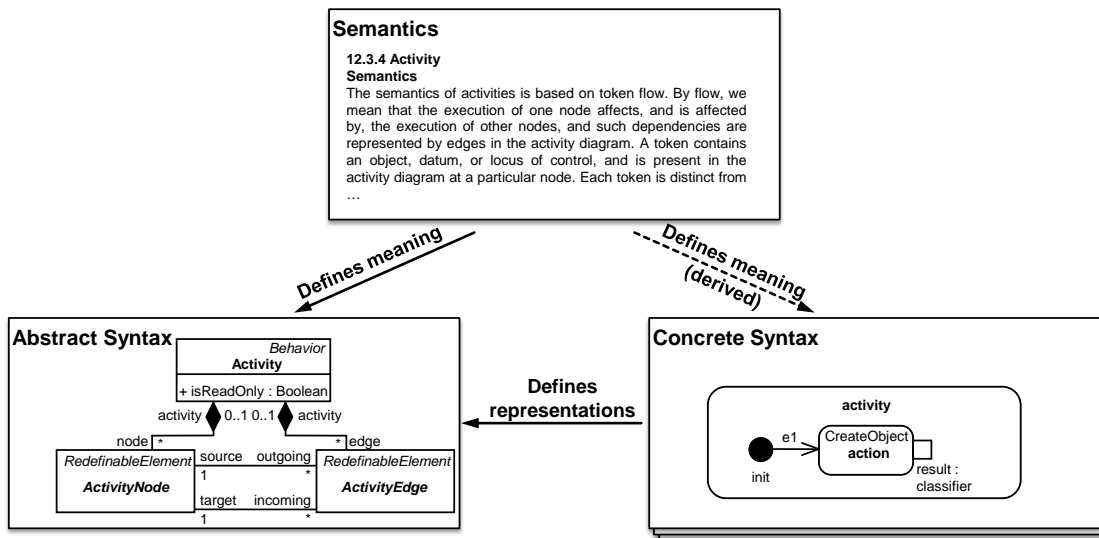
Semantics

12.3.4 Activity
Semantics
The semantics of activities is based on token flow. By flow, we mean that the execution of one node affects, and is affected by, the execution of other nodes, and such dependencies are represented by edges in the activity diagram. A token contains an object, datum, or locus of control, and is present in the activity diagram at a particular node. Each token is distinct from …

Defines meaning

Defines meaning (derived)

Abstract Syntax

Behavior
Activity
+ isReadOnly : Boolean

activity 0..1 0..1 activity
node * * edge

RedefinableElement
ActivityNode

source outgoing
1 *
target incoming
1 *

RedefinableElement
ActivityEdge

Defines representations

Concrete Syntax

activity
e1
CreateObject
action
init
result : classifier